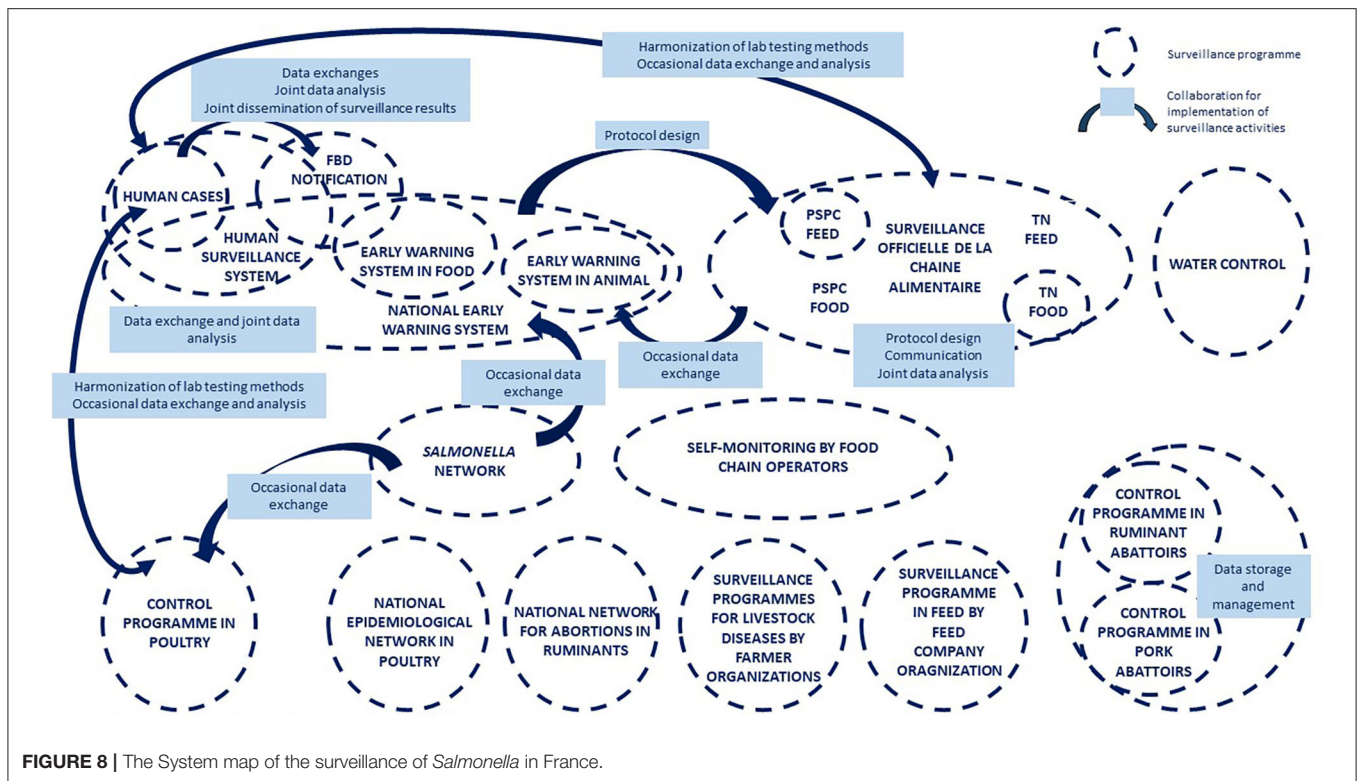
Harmonization of lab testing methods
Occasional data exchange and analysis

Surveillance programme

Collaboration for implementation of surveillance activities

Data exchanges
Joint data analysis
Joint dissemination of surveillance results

Protocol design

HUMAN CASES

FBD NOTIFICATION

HUMAN SURVEILLANCE SYSTEM

EARLY WARNING SYSTEM IN FOOD

EARLY WARNING SYSTEM IN ANIMAL

NATIONAL EARLY WARNING SYSTEM

PSPC FEED

SURVEILLANCE OFFICIELLE DE LA CHAINE ALIMENTAIRE

TN FEED

PSPC FOOD

TN FOOD

WATER CONTROL

Data exchange and joint data analysis

Occasional data exchange

Protocol design
Communication
Joint data analysis

Harmonization of lab testing methods
Occasional data exchange and analysis

Occasional data exchange

*SALMONELLA* NETWORK

SELF-MONITORING BY FOOD CHAIN OPERATORS

Occasional data exchange

CONTROL PROGRAMME IN RUMINANT ABATTOIRS

Data storage and management

CONTROL PROGRAMME IN POULTRY

NATIONAL EPIDEMIOLOGICAL NETWORK IN POULTRY

NATIONAL NETWORK FOR ABORTIONS IN RUMINANTS

SURVEILLANCE PROGRAMMES FOR LIVESTOCK DISEASES BY FARMER ORGANIZATIONS

SURVEILLANCE PROGRAMME IN FEED BY FEED COMPANY ORAGNIZATION

CONTROL PROGRAMME IN PORK ABATTOIRS

FIGURE 8 | The System map of the surveillance of *Salmonella* in France.